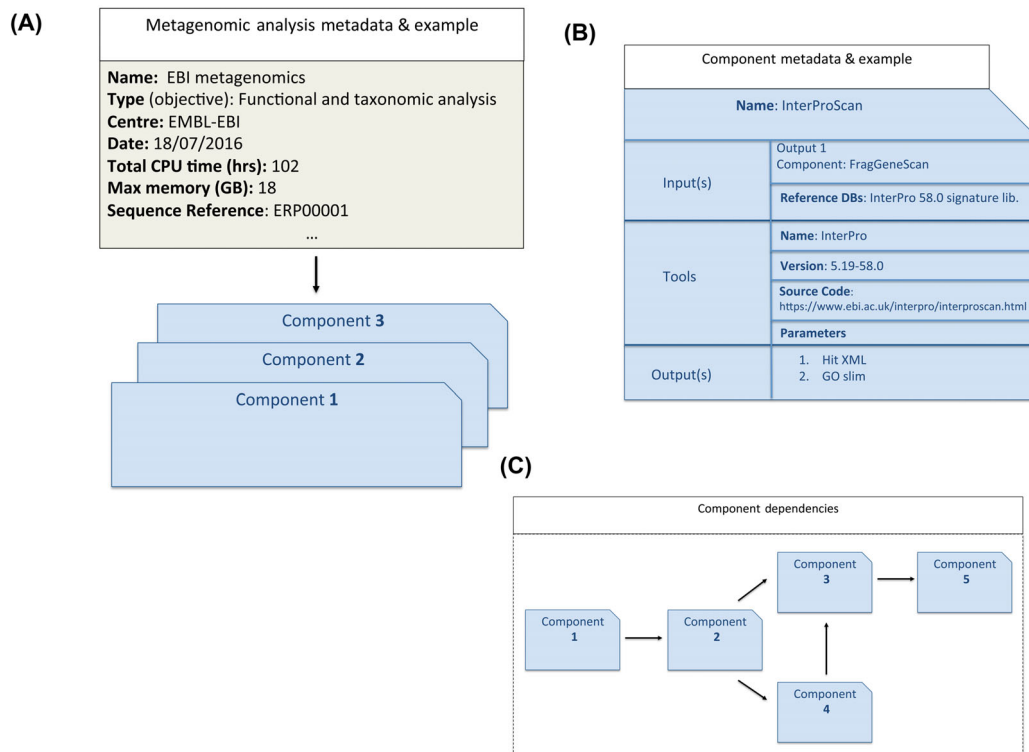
(A)

Metagenomic analysis metadata & example

**Name:** EBI metagenomics
**Type** (objective): Functional and taxonomic analysis
**Centre:** EMBL-EBI
**Date:** 18/07/2016
**Total CPU time (hrs):** 102
**Max memory (GB):** 18
**Sequence Reference**: ERP00001
...

Component **3**
Component **2**
Component **1**

(B)

Component metadata & example

| **Name**: InterProScan | |
|---|---|
| Input(s) | Output 1 Component: FragGeneScan |
| | **Reference DBs**: InterPro 58.0 signature lib. |
| Tools | **Name**: InterPro |
| | **Version**: 5.19-58.0 |
| | **Source Code**: https://www.ebi.ac.uk/interpro/interproscan.html |
| | **Parameters** |
| Output(s) | 1. Hit XML 2. GO slim |

(C)

Component dependencies

Component 1
Component 2
Component 3
Component 5
Component 4